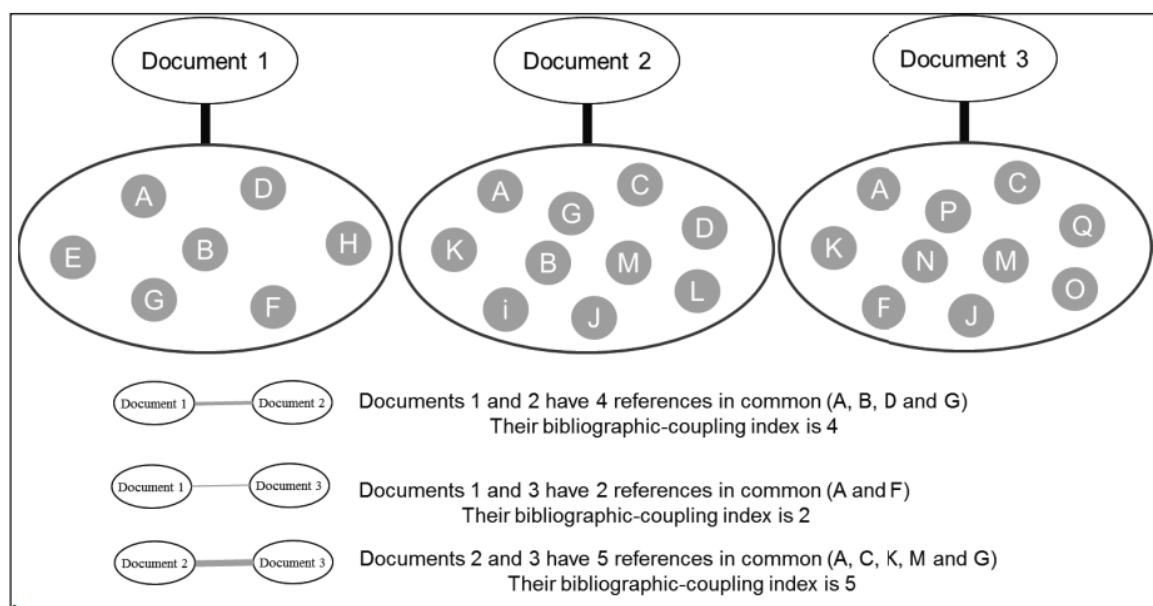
Document 1

Document 2

Document 3

A D E B H G F

A C G K D B M i L J

A C P K Q N M F O J

Document 1 Document 2 Documents 1 and 2 have 4 references in common (A, B, D and G)
Their bibliographic-coupling index is 4

Document 1 Document 3 Documents 1 and 3 have 2 references in common (A and F)
Their bibliographic-coupling index is 2

Document 2 Document 3 Documents 2 and 3 have 5 references in common (A, C, K, M and G)
Their bibliographic-coupling index is 5